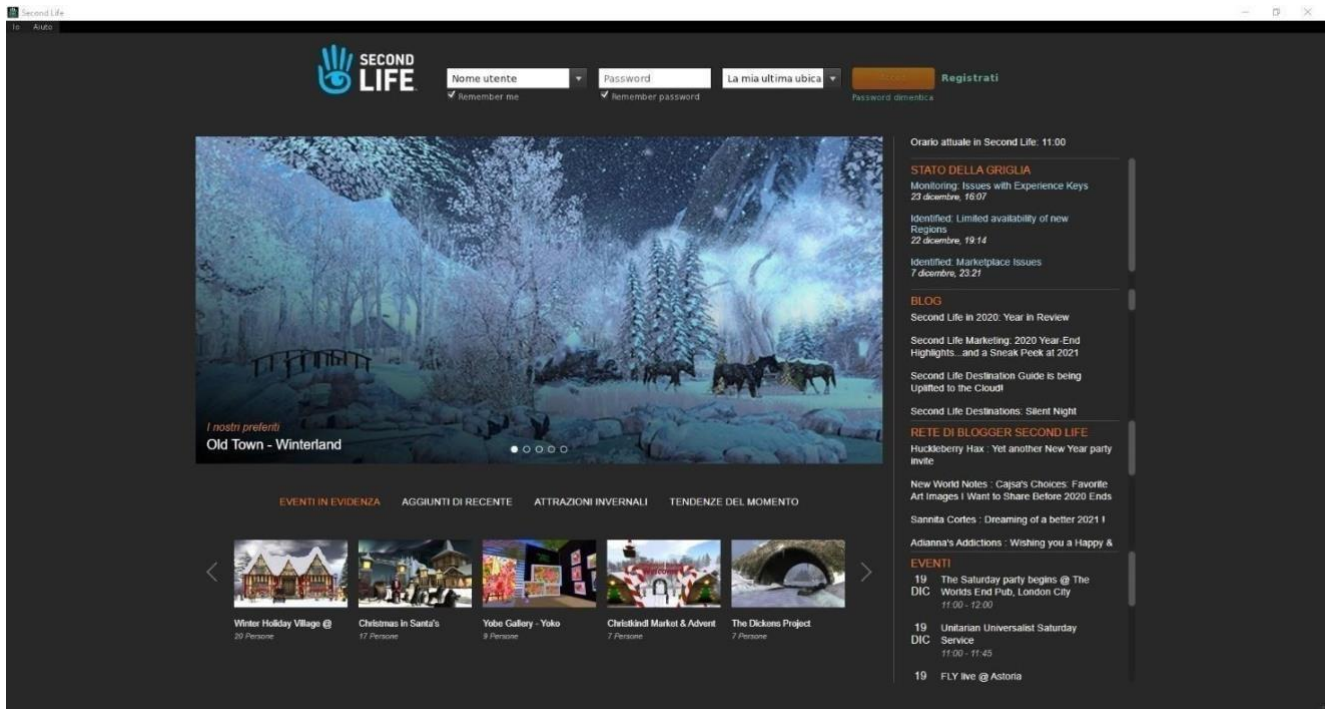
Second Life
Io Aiuto

SECOND LIFE

Nome utente
Remember me
Password
Remember password
La mia ultima ubica
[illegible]
Registrati
Password dimenticata

I nostri preferiti
Old Town - Winterland

EVENTI IN EVIDENZA AGGIUNTI DI RECENTE ATTRAZIONI INVERNALI TENDENZE DEL MOMENTO

Winter Holiday Village @
20 Persone

Christmas in Santa's
17 Persone

Yobe Gallery - Yoko
9 Persone

Christkindl Market & Advent
7 Persone

The Dickens Project
7 Persone

Orario attuale in Second Life: 11:00

STATO DELLA GRIGLIA
Monitoring: Issues with Experience Keys
23 dicembre, 16:07

Identified: Limited availability of new Regions
22 dicembre, 19:14

Identified: Marketplace Issues
7 dicembre, 23:21

BLOG
Second Life in 2020: Year in Review

Second Life Marketing: 2020 Year-End Highlights...and a Sneak Peek at 2021

Second Life Destination Guide is being Uplifted to the Cloud!

Second Life Destinations: Silent Night

RETE DI BLOGGER SECOND LIFE
Huckleberry Hax : Yet another New Year party invite

New World Notes : Cajsa's Choices: Favorite Art Images I Want to Share Before 2020 Ends

Sannita Cortes : Dreaming of a better 2021 !

Adianna's Addictions : Wishing you a Happy &

EVENTI
19 DIC The Saturday party begins @ The Worlds End Pub, London City
11:00 - 12:00

19 DIC Unitarian Universalist Saturday Service
11:00 - 11:45

19 FLY live @ Astoria